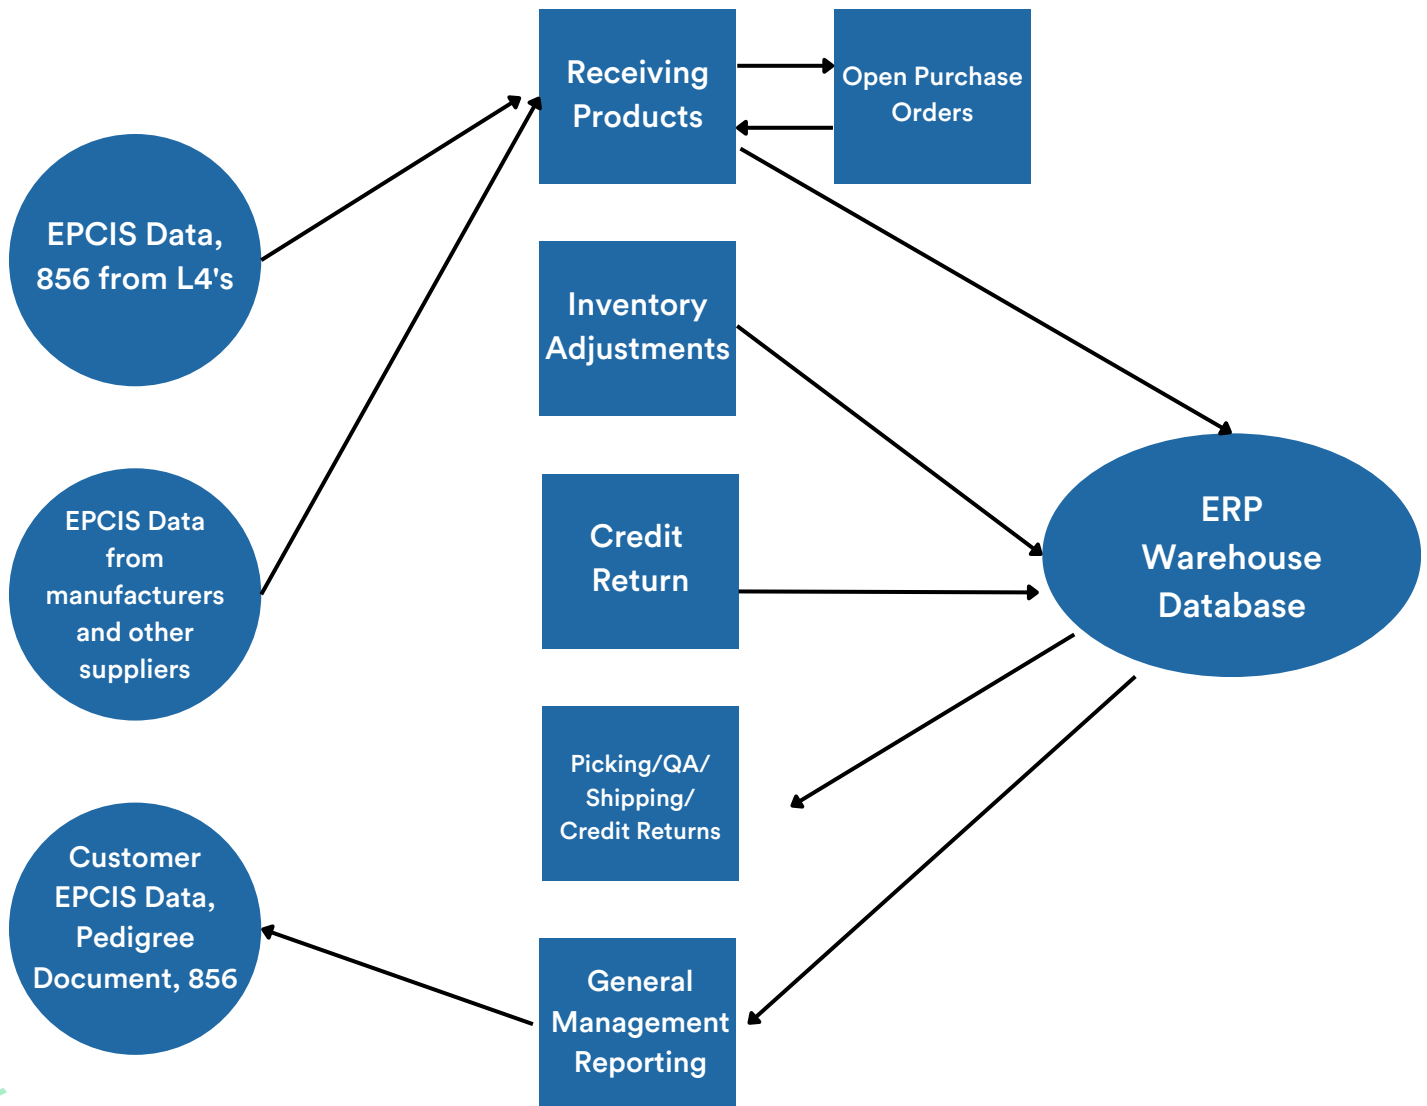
Receiving Products

Open Purchase Orders

EPCIS Data, 856 from L4's

Inventory Adjustments

EPCIS Data from manufacturers and other suppliers

Credit Return

ERP Warehouse Database

Picking/QA/ Shipping/ Credit Returns

Customer EPCIS Data, Pedigree Document, 856

General Management Reporting